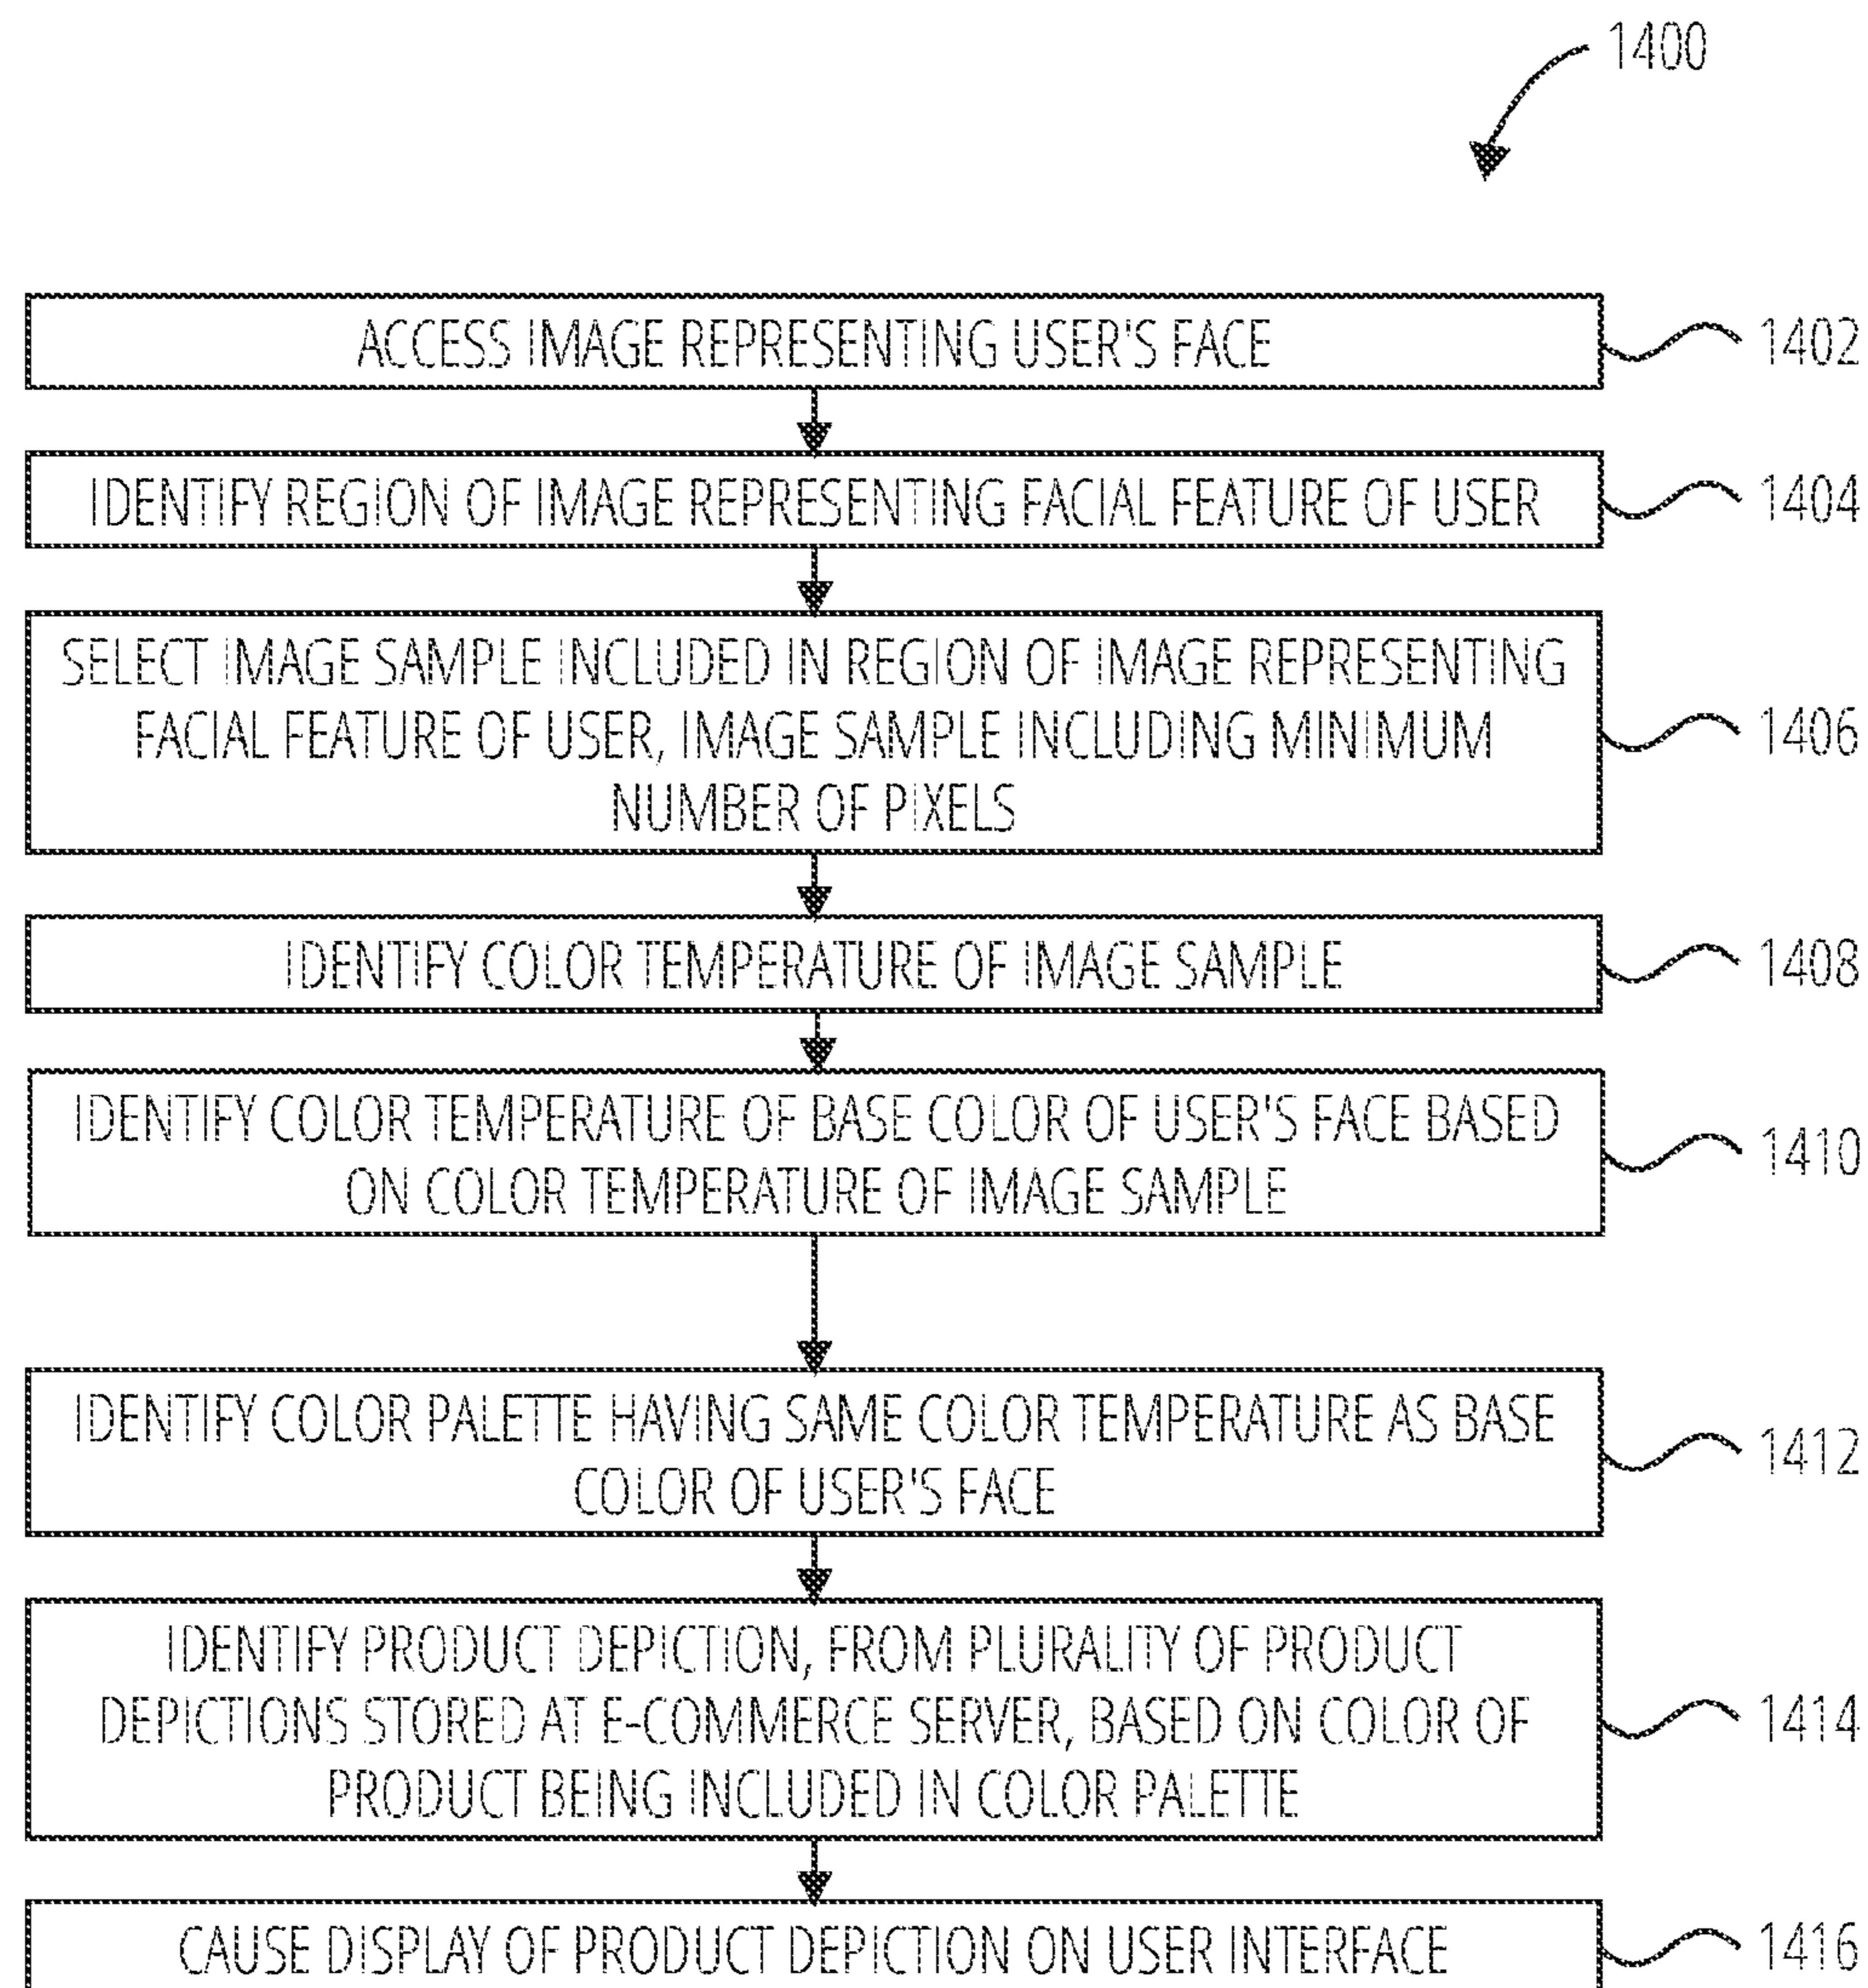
1400

ACCESS IMAGE REPRESENTING USER'S FACE

1402

IDENTIFY REGION OF IMAGE REPRESENTING FACIAL FEATURE OF USER

1404

SELECT IMAGE SAMPLE INCLUDED IN REGION OF IMAGE REPRESENTING FACIAL FEATURE OF USER, IMAGE SAMPLE INCLUDING MINIMUM NUMBER OF PIXELS

1406

IDENTIFY COLOR TEMPERATURE OF IMAGE SAMPLE

1408

IDENTIFY COLOR TEMPERATURE OF BASE COLOR OF USER'S FACE BASED ON COLOR TEMPERATURE OF IMAGE SAMPLE

1410

IDENTIFY COLOR PALETTE HAVING SAME COLOR TEMPERATURE AS BASE COLOR OF USER'S FACE

1412

IDENTIFY PRODUCT DEPICTION, FROM PLURALITY OF PRODUCT DEPICTIONS STORED AT E-COMMERCE SERVER, BASED ON COLOR OF PRODUCT BEING INCLUDED IN COLOR PALETTE

1414

CAUSE DISPLAY OF PRODUCT DEPICTION ON USER INTERFACE

1416